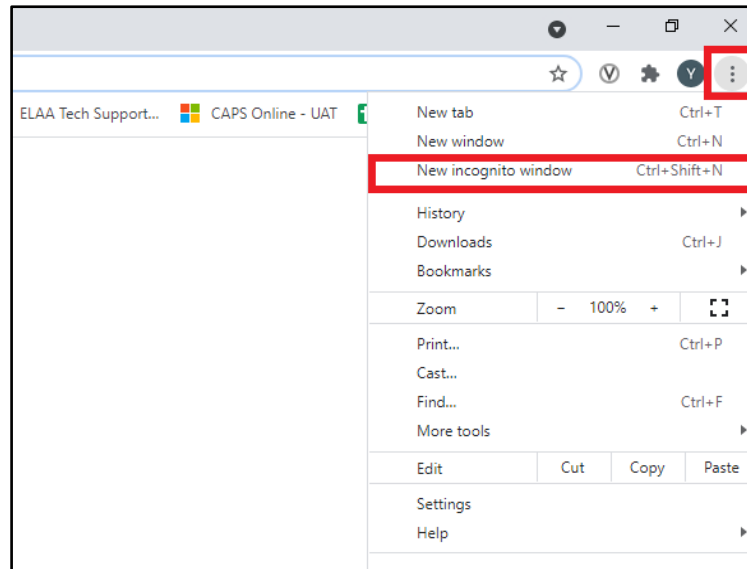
Y

ELAA Tech Support... CAPS Online - UAT

New tab Ctrl+T
New window Ctrl+N
New incognito window Ctrl+Shift+N

History
Downloads Ctrl+J
Bookmarks

Zoom − 100% +

Print... Ctrl+P
Cast...
Find... Ctrl+F
More tools

Edit Cut Copy Paste

Settings
Help